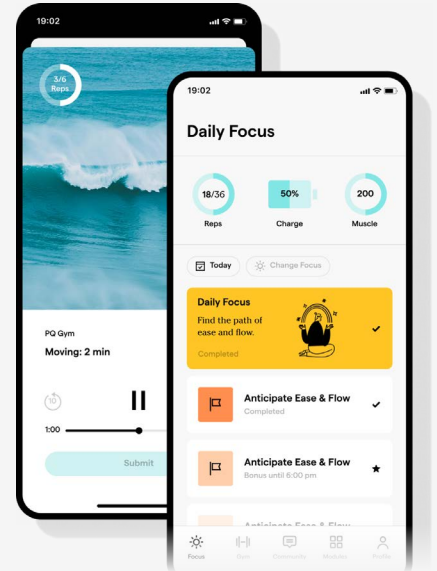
19:02

3/6
Reps

PQ Gym

Moving: 2 min

10

1:00

Submit

19:02

Daily Focus

18/36
Reps

50%
Charge

200
Muscle

Today

Change Focus

Daily Focus

Find the path of ease and flow.

Completed

Anticipate Ease & Flow
Completed

Anticipate Ease & Flow
Bonus until 6:00 pm

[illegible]

Focus

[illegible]

Community

Modules

Profile